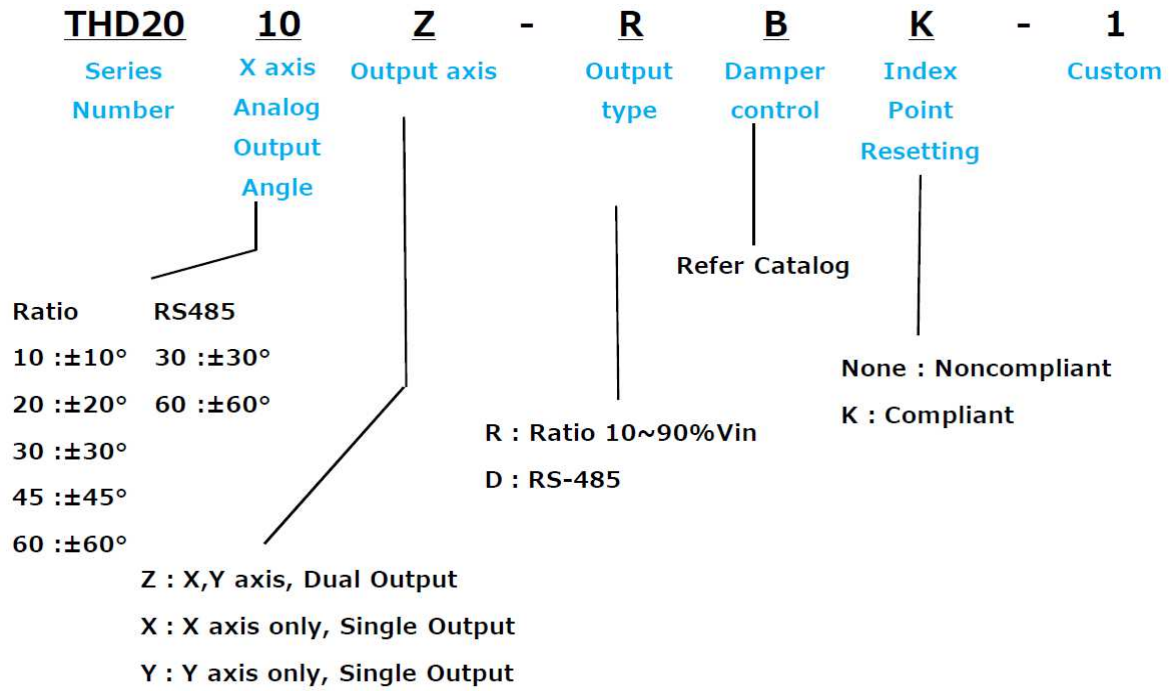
THD20 10 Z - R B K - 1

Series Number

X axis Analog Output Angle

Output axis

Output type

Damper control

Index Point Resetting

Custom

Refer Catalog

Ratio
10 :±10°
20 :±20°
30 :±30°
45 :±45°
60 :±60°

RS485
30 :±30°
60 :±60°

None : Noncompliant
K : Compliant

R : Ratio 10~90%Vin
D : RS-485

Z : X,Y axis, Dual Output
X : X axis only, Single Output
Y : Y axis only, Single Output